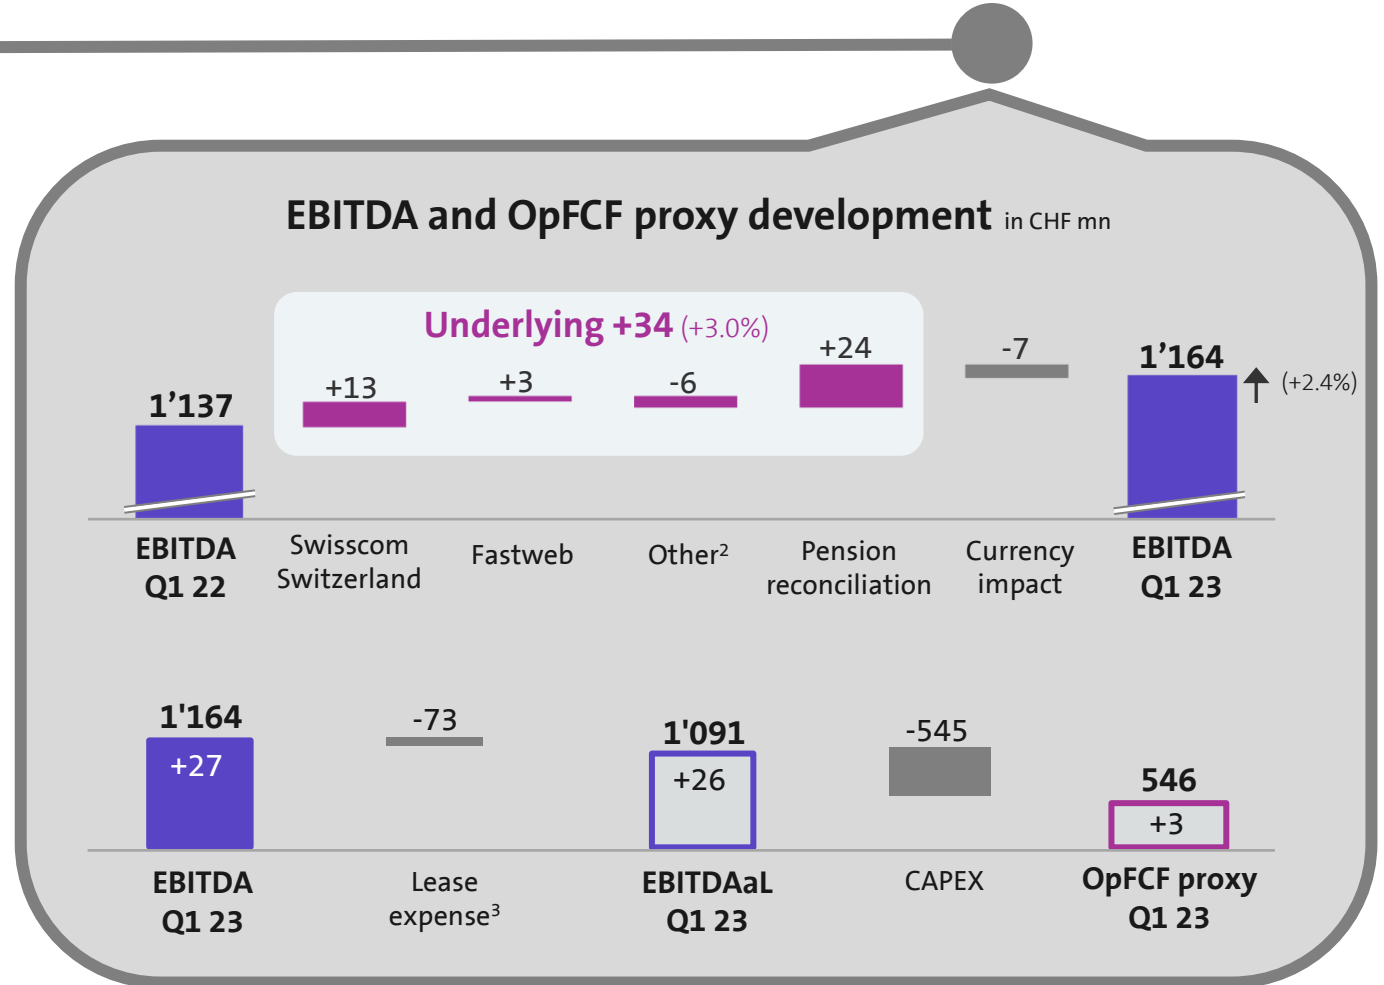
EBITDA and OpFCF proxy development in CHF mn

Underlying +34 (+3.0%)

1’137

+13

+3

-6

+24

-7

1’164

(+2.4%)

EBITDA Q1 22

Swisscom Switzerland

Fastweb

Other$^2$

Pension reconciliation

Currency impact

EBITDA Q1 23

1'164

+27

-73

1'091

+26

-545

546

+3

EBITDA Q1 23

Lease expense$^3$

EBITDAaL Q1 23

CAPEX

OpFCF proxy Q1 23